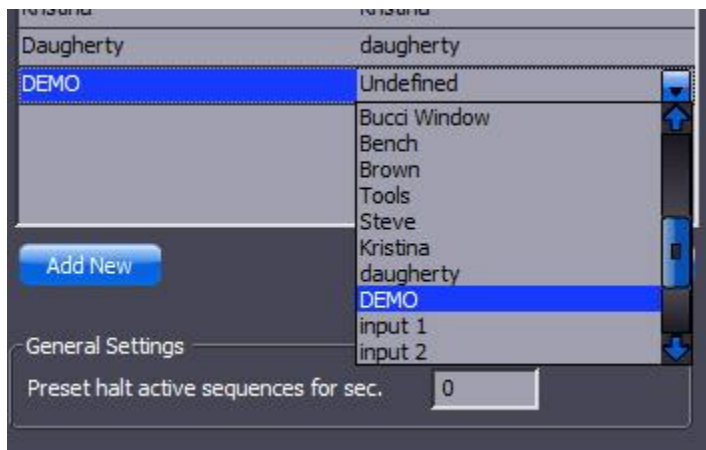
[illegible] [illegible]

| | |
|---|---|
| Daugherty | daugherty |
| DEMO | Undefined |

Bucci Window
Bench
Brown
Tools
Steve
Kristina
daugherty
DEMO
input 1
input 2

Add New

General Settings

Preset halt active sequences for sec. 0